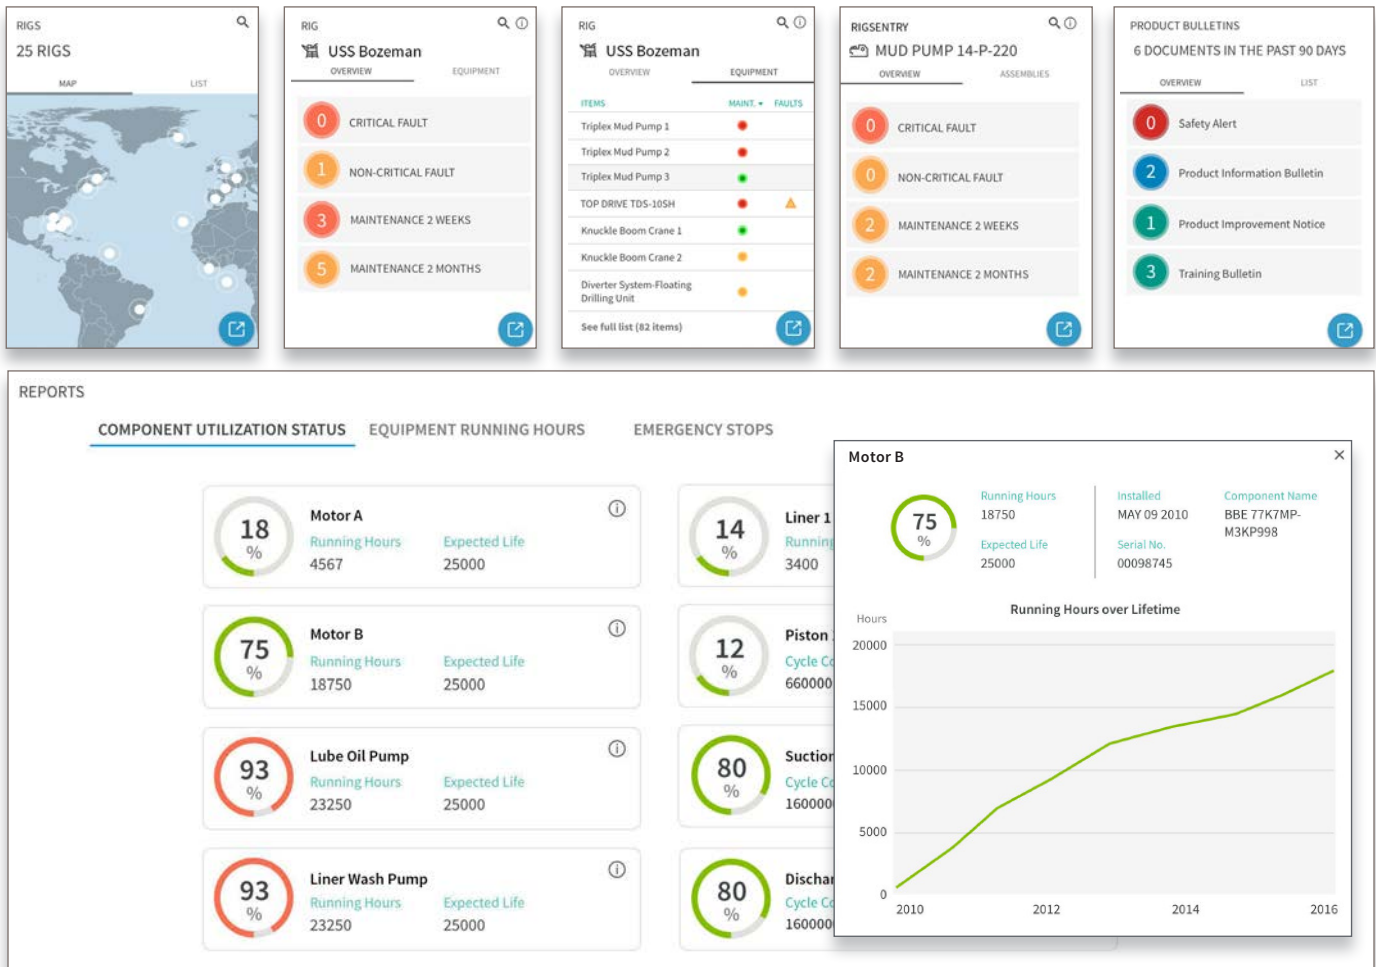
RIGS
25 RIGS
MAP
LIST

RIG
USS Bozeman
OVERVIEW
EQUIPMENT
0 CRITICAL FAULT
1 NON-CRITICAL FAULT
3 MAINTENANCE 2 WEEKS
5 MAINTENANCE 2 MONTHS

RIG
USS Bozeman
OVERVIEW
EQUIPMENT
ITEMS
MAINT.
FAULTS
Triplex Mud Pump 1
Triplex Mud Pump 2
Triplex Mud Pump 3
TOP DRIVE TDS-10SH
Knuckle Boom Crane 1
Knuckle Boom Crane 2
Diverter System-Floating Drilling Unit
See full list (82 items)

RIGSENTRY
MUD PUMP 14-P-220
OVERVIEW
ASSEMBLIES
0 CRITICAL FAULT
0 NON-CRITICAL FAULT
2 MAINTENANCE 2 WEEKS
2 MAINTENANCE 2 MONTHS

PRODUCT BULLETINS
6 DOCUMENTS IN THE PAST 90 DAYS
OVERVIEW
LIST
0 Safety Alert
2 Product Information Bulletin
1 Product Improvement Notice
3 Training Bulletin

REPORTS
COMPONENT UTILIZATION STATUS
EQUIPMENT RUNNING HOURS
EMERGENCY STOPS

18 % Motor A
Running Hours 4567
Expected Life 25000

75 % Motor B
Running Hours 18750
Expected Life 25000

93 % Lube Oil Pump
Running Hours 23250
Expected Life 25000

93 % Liner Wash Pump
Running Hours 23250
Expected Life 25000

14 % Liner 1
Running
3400

12 % Piston
Cycle C
660000

80 % Suction
Cycle C
160000

80 % Dischar
Cycle C
160000

Motor B
×
75 %
Running Hours 18750
Expected Life 25000
Installed MAY 09 2010
Serial No. 00098745
Component Name BBE 77K7MP-M3KP998

Running Hours over Lifetime
Hours
20000
15000
10000
5000
0
2010
2012
2014
2016